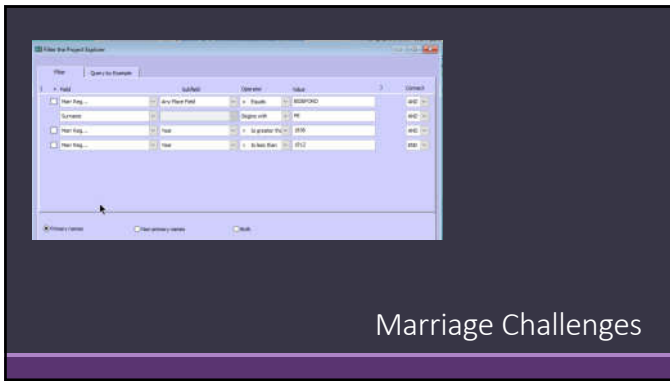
Filter the Project Explorer

Filter | Query by Example

| ( | Field | Subfield | Operator | Value | ) | Connect |
|---|---|---|---|---|---|---|
| | Marr Reg... | Any Place Field | = Equals | BEDFORD | | AND |
| | Surname | | Begins with | PE | | AND |
| | Marr Reg... | Year | > Is greater tha | 1835 | | AND |
| | Marr Reg... | Year | < Is less than | 1912 | | END |

Primary names   Non-primary names   Both

Marriage Challenges